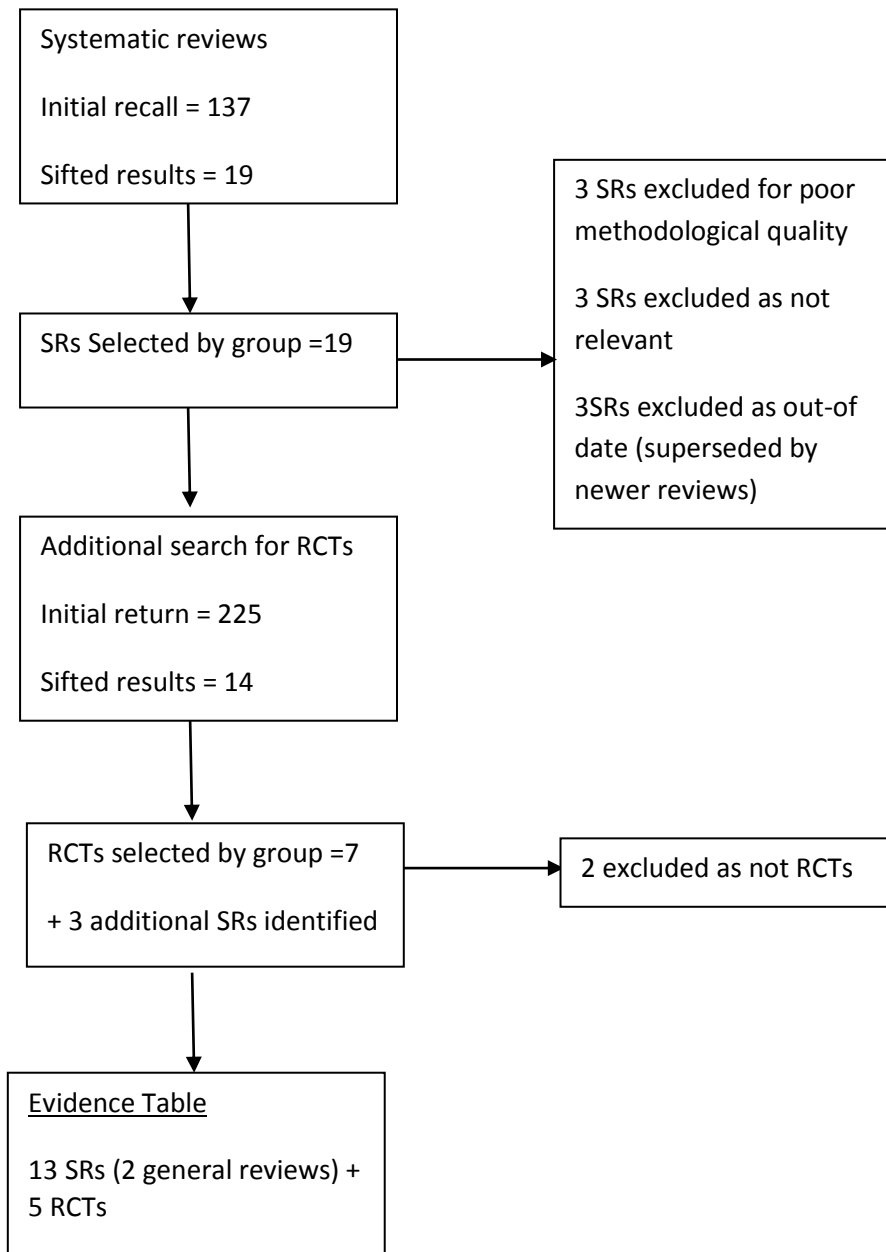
Systematic reviews

Initial recall = 137

Sifted results = 19

SRs Selected by group =19

3 SRs excluded for poor methodological quality

3 SRs excluded as not relevant

3SRs excluded as out-of date (superseded by newer reviews)

Additional search for RCTs

Initial return = 225

Sifted results = 14

RCTs selected by group =7

+ 3 additional SRs identified

2 excluded as not RCTs

Evidence Table

13 SRs (2 general reviews) + 5 RCTs